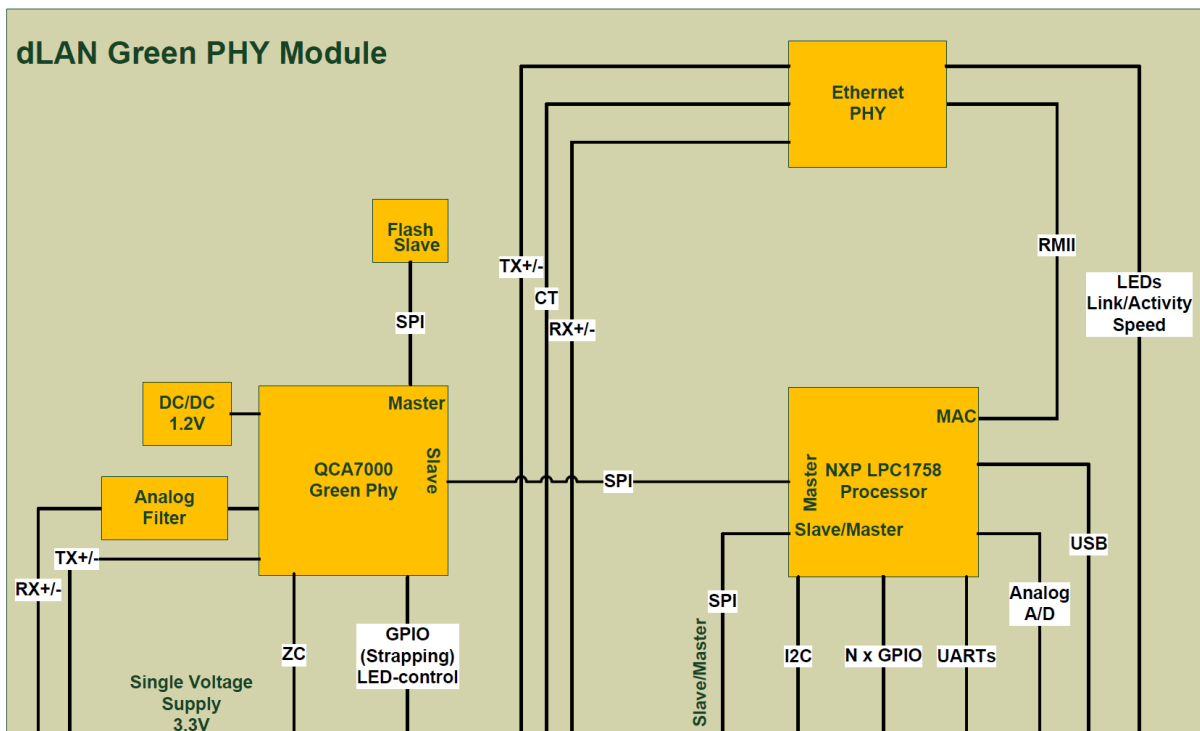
dLAN Green PHY Module

Ethernet PHY

Flash Slave

TX+/-

CT

RX+/-

RMII

LEDs Link/Activity Speed

SPI

DC/DC 1.2V

Master

QCA7000 Green Phy

Slave

SPI

MAC

NXP LPC1758 Processor

Master

Slave/Master

Analog Filter

TX+/-

RX+/-

USB

SPI

Analog A/D

ZC

GPIO (Strapping) LED-control

Slave/Master

I2C

N x GPIO

UARTs

Single Voltage Supply 3.3V